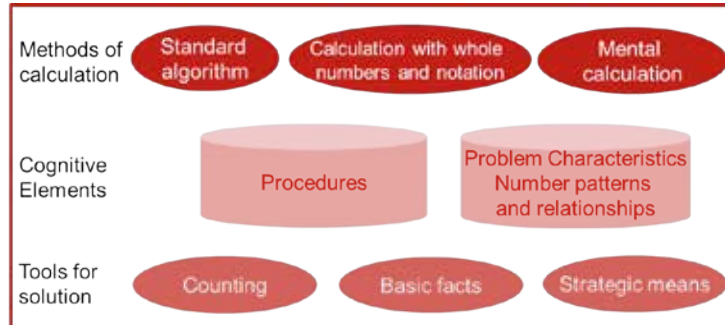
Methods of calculation

Standard algorithm

Calculation with whole numbers and notation

Mental calculation

Cognitive Elements

Procedures

Problem Characteristics Number patterns and relationships

Tools for solution

Counting

Basic facts

Strategic means